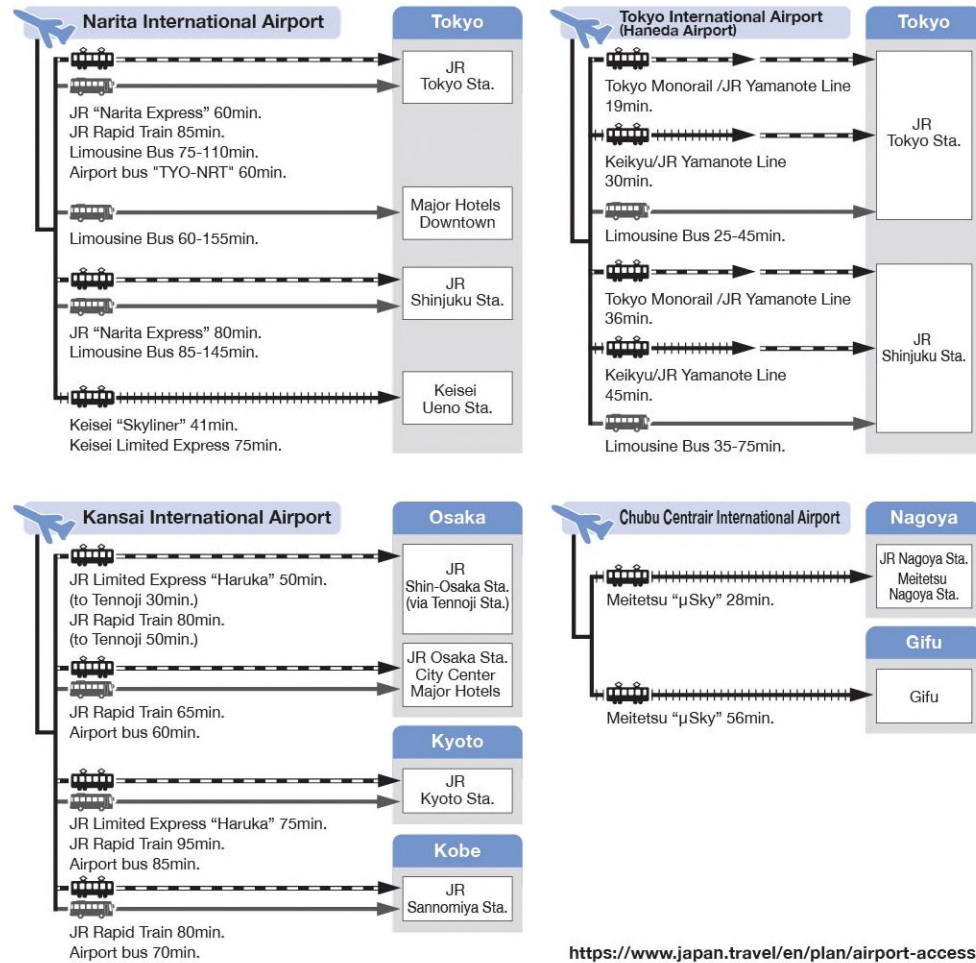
Narita International Airport

Tokyo

JR Tokyo Sta.

JR "Narita Express" 60min.
JR Rapid Train 85min.
Limousine Bus 75-110min.
Airport bus "TYO-NRT" 60min.

Major Hotels Downtown

Limousine Bus 60-155min.

JR Shinjuku Sta.

JR "Narita Express" 80min.
Limousine Bus 85-145min.

Keisei Ueno Sta.

Keisei "Skyliner" 41min.
Keisei Limited Express 75min.

Tokyo International Airport (Haneda Airport)

Tokyo

Tokyo Monorail /JR Yamanote Line 19min.

Keikyu/JR Yamanote Line 30min.

Limousine Bus 25-45min.

JR Tokyo Sta.

Tokyo Monorail /JR Yamanote Line 36min.

Keikyu/JR Yamanote Line 45min.

Limousine Bus 35-75min.

JR Shinjuku Sta.

Kansai International Airport

Osaka

JR Limited Express "Haruka" 50min.
(to Tennoji 30min.)
JR Rapid Train 80min.
(to Tennoji 50min.)

JR Shin-Osaka Sta. (via Tennoji Sta.)

JR Osaka Sta. City Center Major Hotels

JR Rapid Train 65min.
Airport bus 60min.

Kyoto

JR Kyoto Sta.

JR Limited Express "Haruka" 75min.
JR Rapid Train 95min.
Airport bus 85min.

Kobe

JR Sannomiya Sta.

JR Rapid Train 80min.
Airport bus 70min.

Chubu Centrair International Airport

Nagoya

JR Nagoya Sta. Meitetsu Nagoya Sta.

Meitetsu "μSky" 28min.

Gifu

Gifu

Meitetsu "μSky" 56min.

https://www.japan.travel/en/plan/airport-access